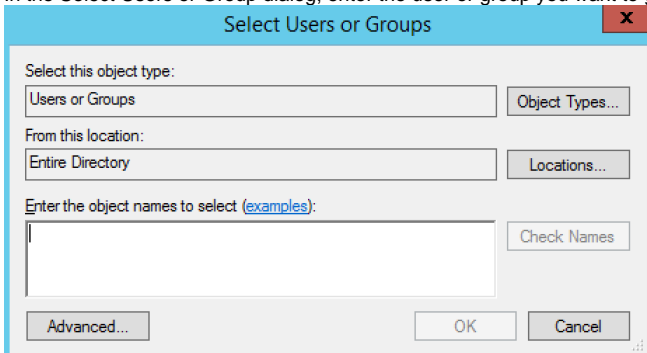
In the Select Users or Group dialog, enter the user or group you want to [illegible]

Select Users or Groups

x

Select this object type:

Users or Groups

Object Types...

From this location:

Entire Directory

Locations...

Enter the object names to select (examples):

Check Names

Advanced...

OK

Cancel